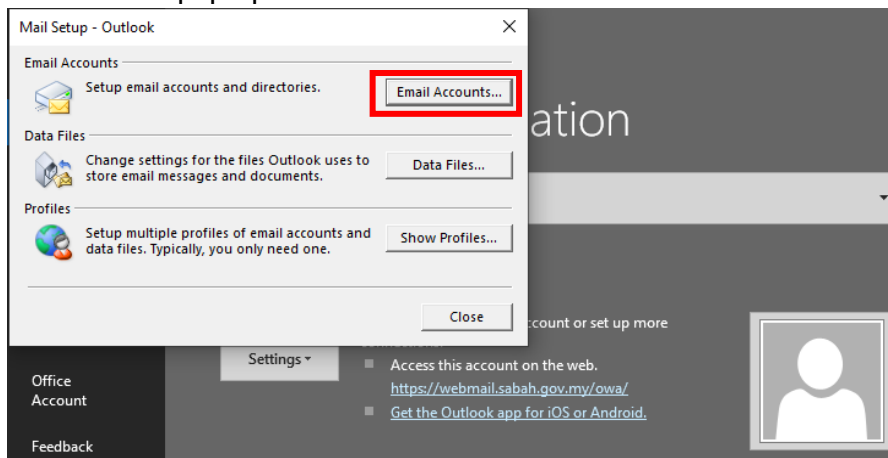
Mail Setup - Outlook

Email Accounts

Setup email accounts and directories.

Email Accounts...

Data Files

Change settings for the files Outlook uses to store email messages and documents.

Data Files...

Profiles

Setup multiple profiles of email accounts and data files. Typically, you only need one.

Show Profiles...

Close

ation

ccount or set up more

Settings

Access this account on the web.

https://webmail.sabah.gov.my/owa/

Get the Outlook app for iOS or Android.

Office Account

Feedback